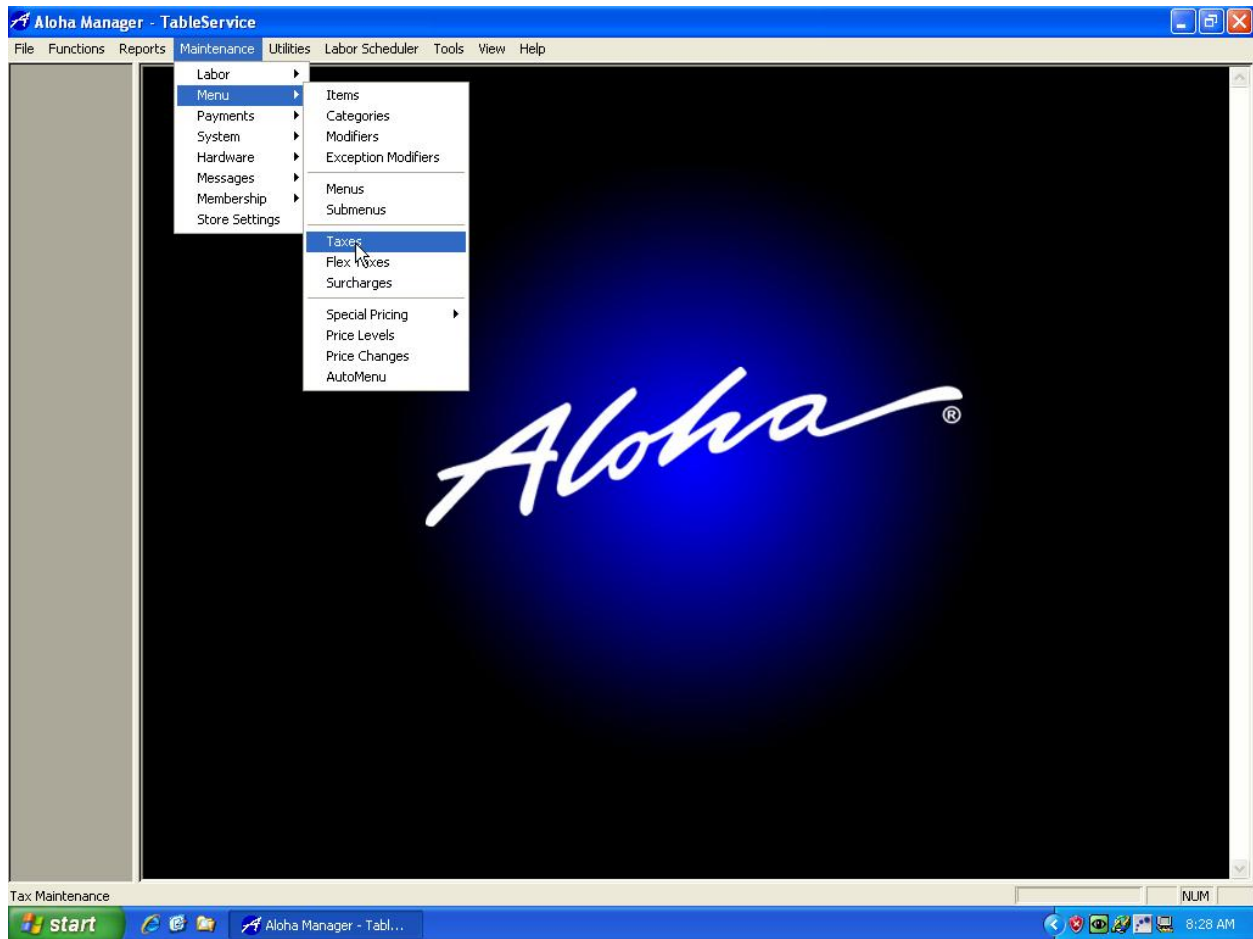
Aloha Manager - TableService

File Functions Reports Maintenance Utilities Labor Scheduler Tools View Help

Labor
Menu
Payments
System
Hardware
Messages
Membership
Store Settings

Items
Categories
Modifiers
Exception Modifiers
Menus
Submenus
Taxes
Flex Taxes
Surcharges
Special Pricing
Price Levels
Price Changes
AutoMenu

Aloha®

Tax Maintenance

NUM

start

Aloha Manager - Tabl...

8:28 AM